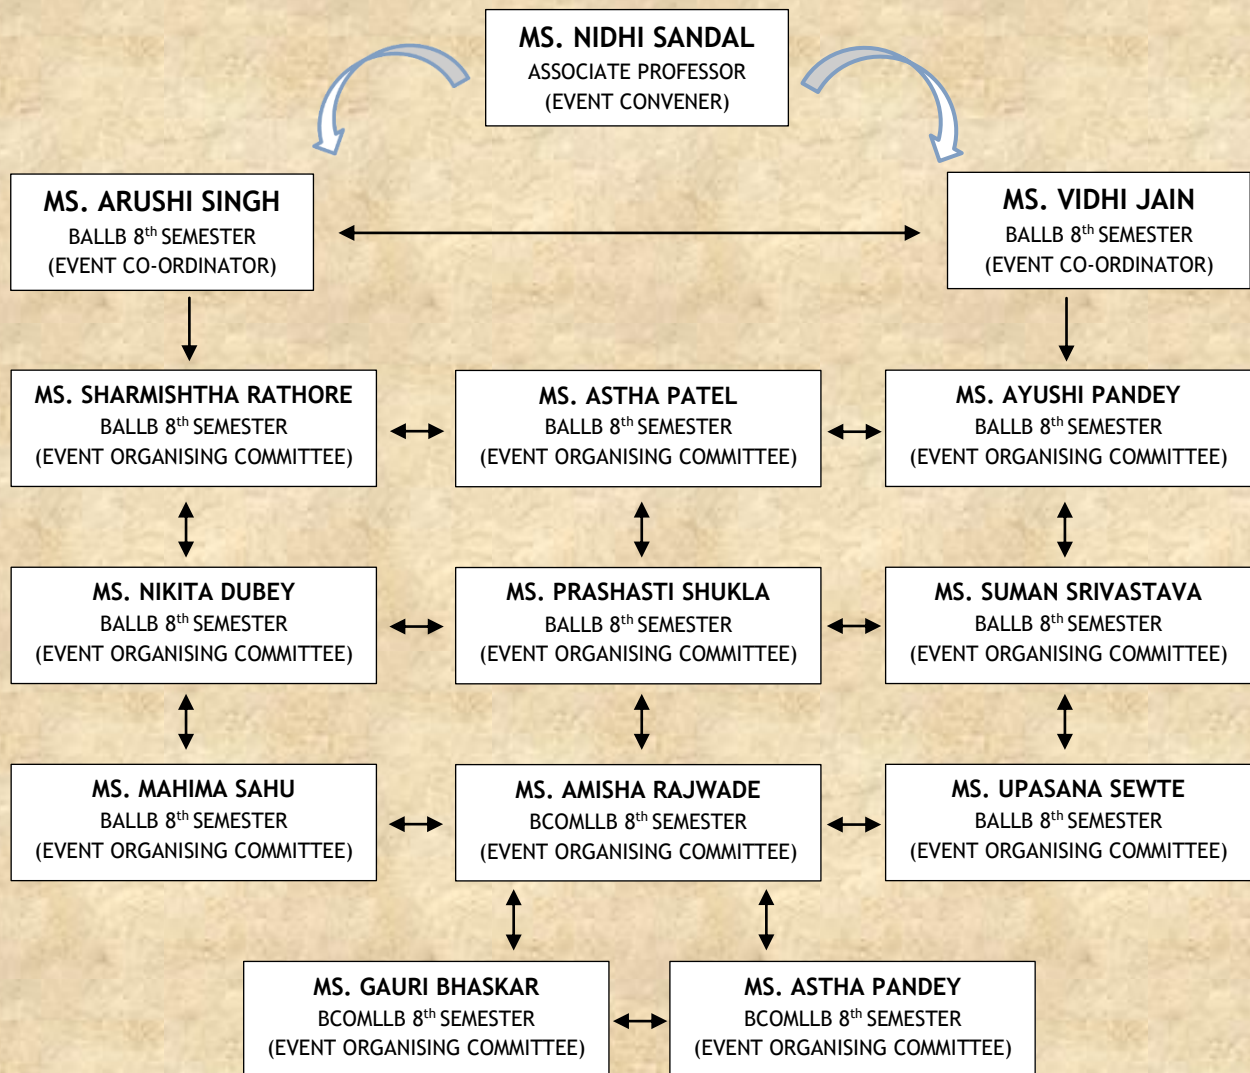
MS. NIDHI SANDAL
ASSOCIATE PROFESSOR
(EVENT CONVENER)

MS. ARUSHI SINGH
BALLB $8^{th}$ SEMESTER
(EVENT CO-ORDINATOR)

MS. VIDHI JAIN
BALLB $8^{th}$ SEMESTER
(EVENT CO-ORDINATOR)

MS. SHARMISHTHA RATHORE
BALLB $8^{th}$ SEMESTER
(EVENT ORGANISING COMMITTEE)

MS. ASTHA PATEL
BALLB $8^{th}$ SEMESTER
(EVENT ORGANISING COMMITTEE)

MS. AYUSHI PANDEY
BALLB $8^{th}$ SEMESTER
(EVENT ORGANISING COMMITTEE)

MS. NIKITA DUBEY
BALLB $8^{th}$ SEMESTER
(EVENT ORGANISING COMMITTEE)

MS. PRASHASTI SHUKLA
BALLB $8^{th}$ SEMESTER
(EVENT ORGANISING COMMITTEE)

MS. SUMAN SRIVASTAVA
BALLB $8^{th}$ SEMESTER
(EVENT ORGANISING COMMITTEE)

MS. MAHIMA SAHU
BALLB $8^{th}$ SEMESTER
(EVENT ORGANISING COMMITTEE)

MS. AMISHA RAJWADE
BCOMLLB $8^{th}$ SEMESTER
(EVENT ORGANISING COMMITTEE)

MS. UPASANA SEWTE
BALLB $8^{th}$ SEMESTER
(EVENT ORGANISING COMMITTEE)

MS. GAURI BHASKAR
BCOMLLB $8^{th}$ SEMESTER
(EVENT ORGANISING COMMITTEE)

MS. ASTHA PANDEY
BCOMLLB $8^{th}$ SEMESTER
(EVENT ORGANISING COMMITTEE)